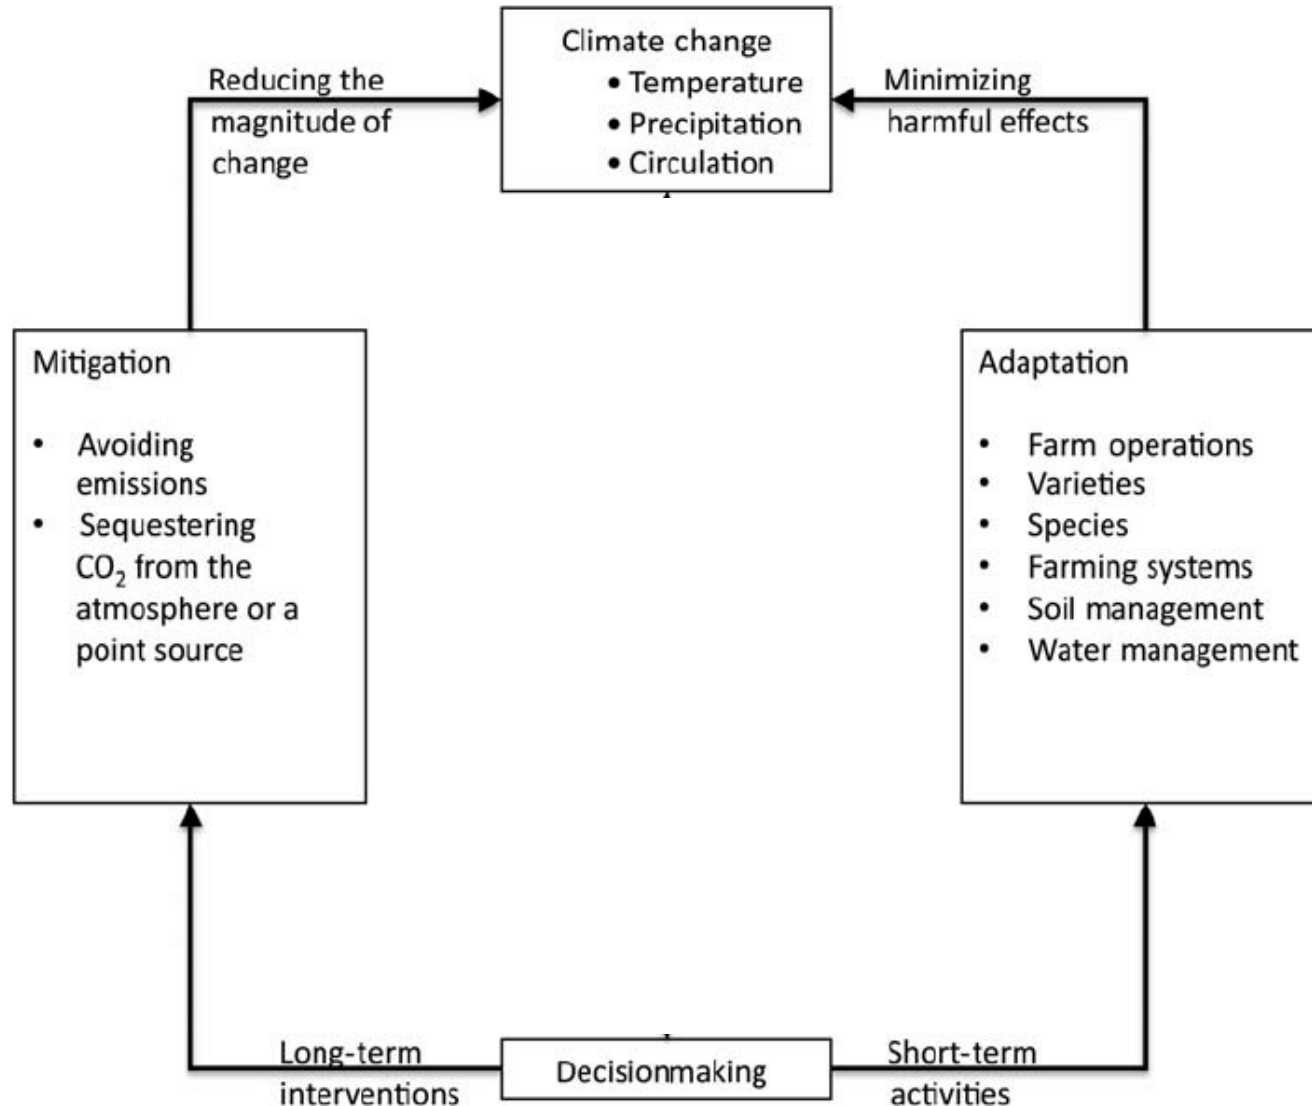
Climate change
• Temperature
• Precipitation
• Circulation

Reducing the magnitude of change

Minimizing harmful effects

Mitigation

• Avoiding emissions
• Sequestering $CO_2$ from the atmosphere or a point source

Adaptation

• Farm operations
• Varieties
• Species
• Farming systems
• Soil management
• Water management

Long-term interventions

Decisionmaking

Short-term activities